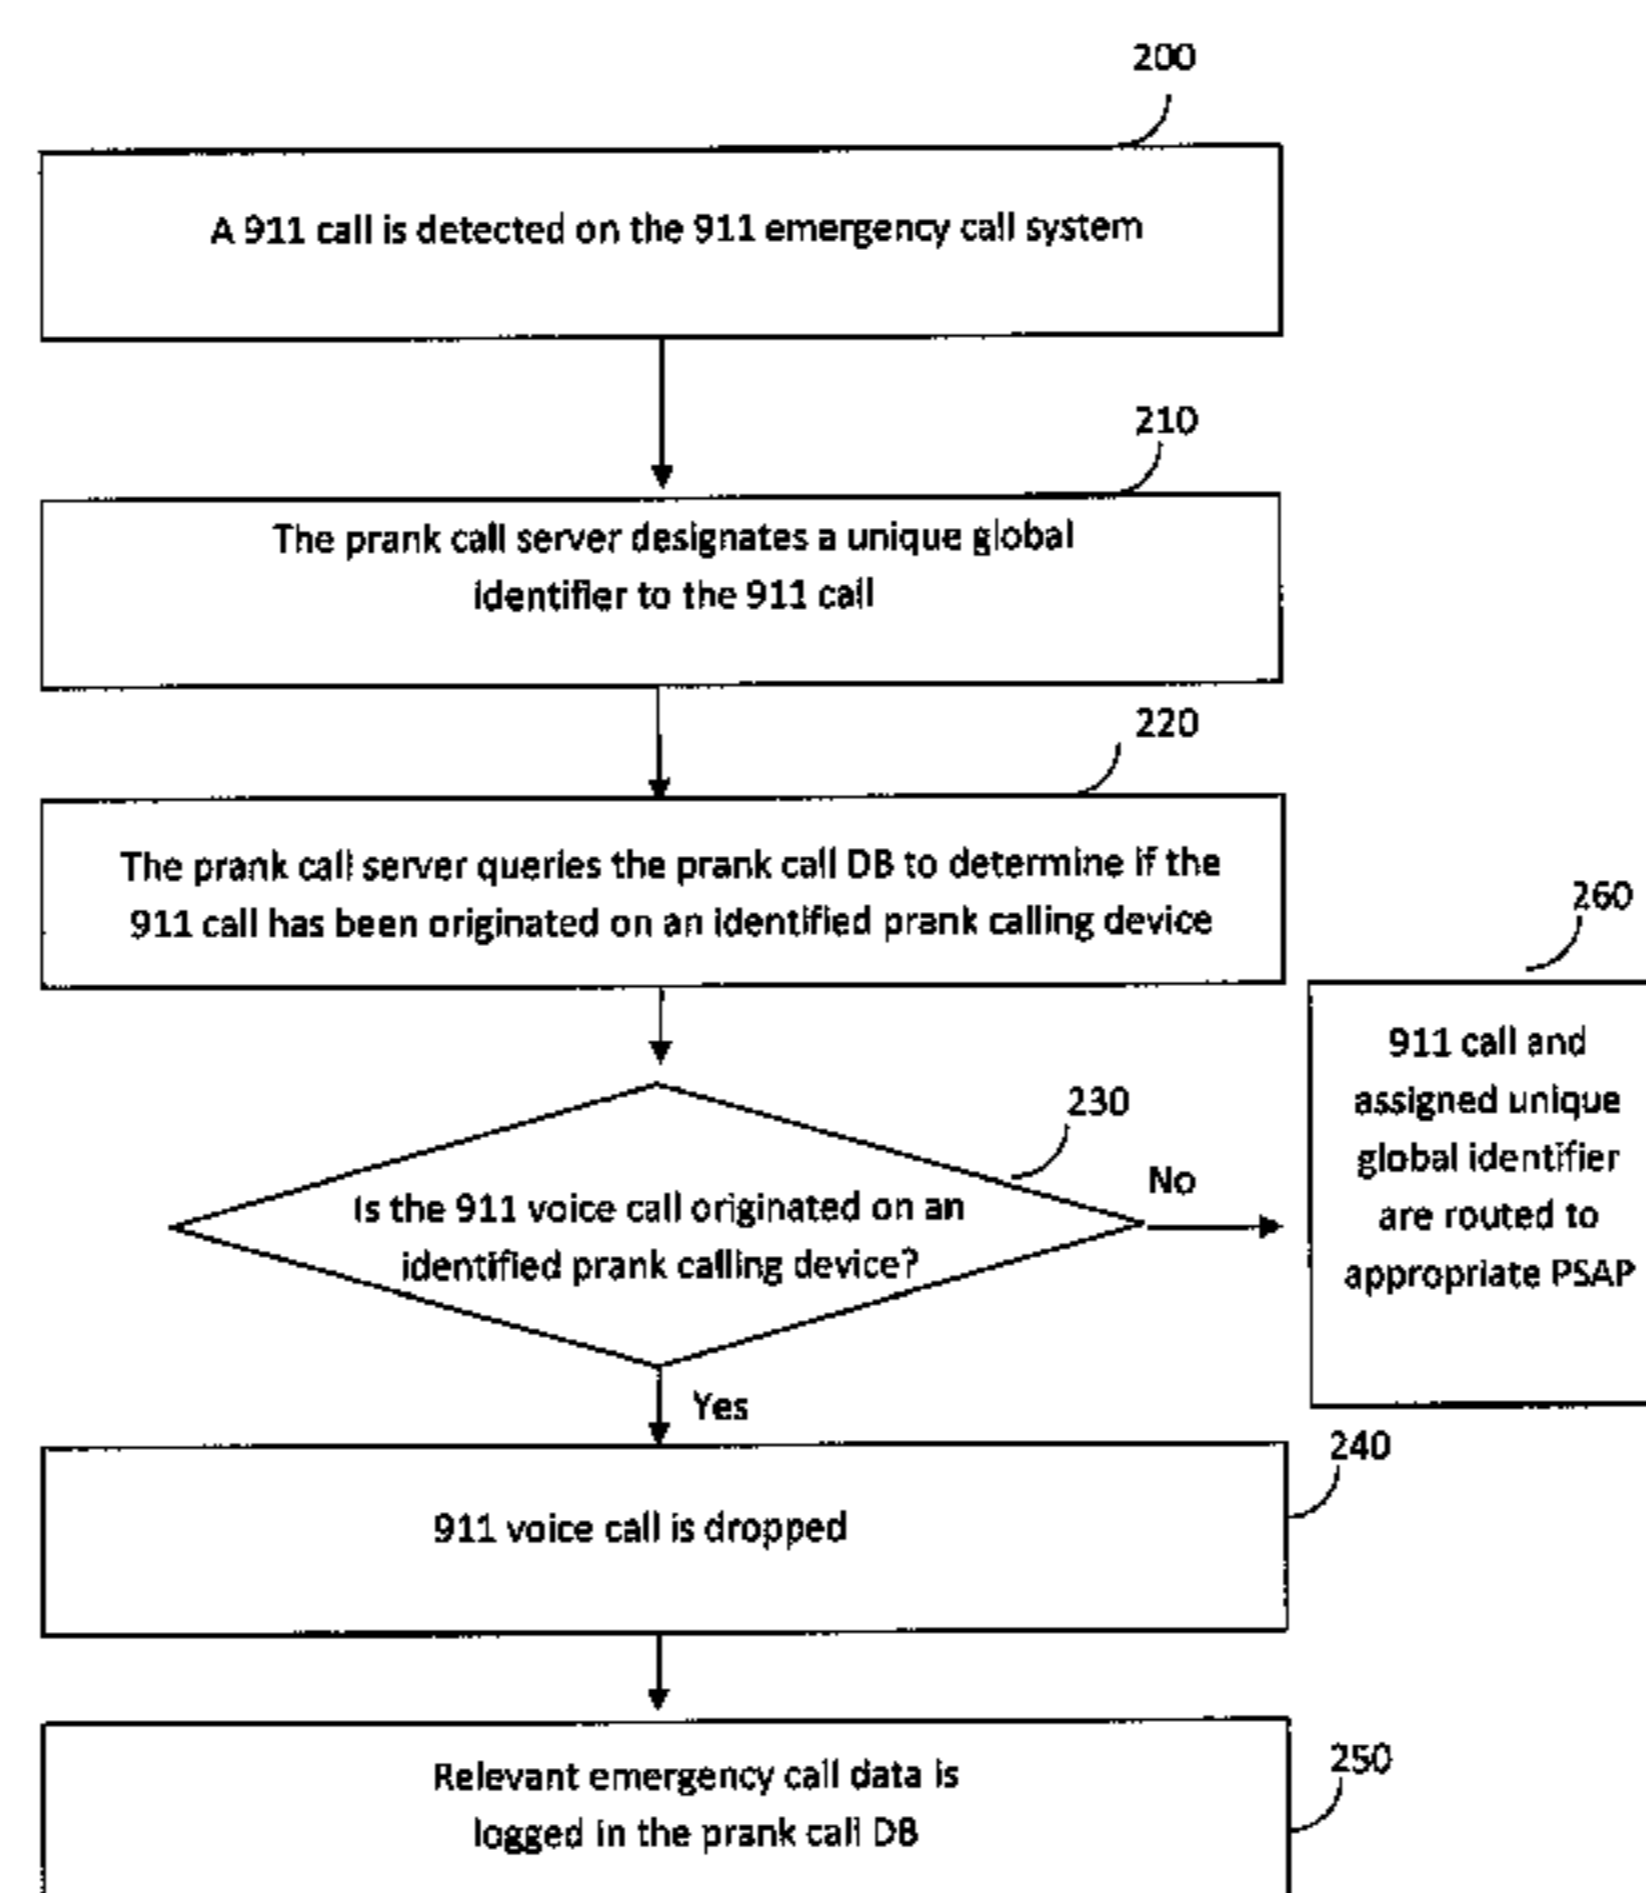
200

A 911 call is detected on the 911 emergency call system

210

The prank call server designates a unique global identifier to the 911 call

220

The prank call server queries the prank call DB to determine if the 911 call has been originated on an identified prank calling device

230

Is the 911 voice call originated on an identified prank calling device?

No

260

911 call and assigned unique global identifier are routed to appropriate PSAP

Yes

240

911 voice call is dropped

250

Relevant emergency call data is logged in the prank call DB